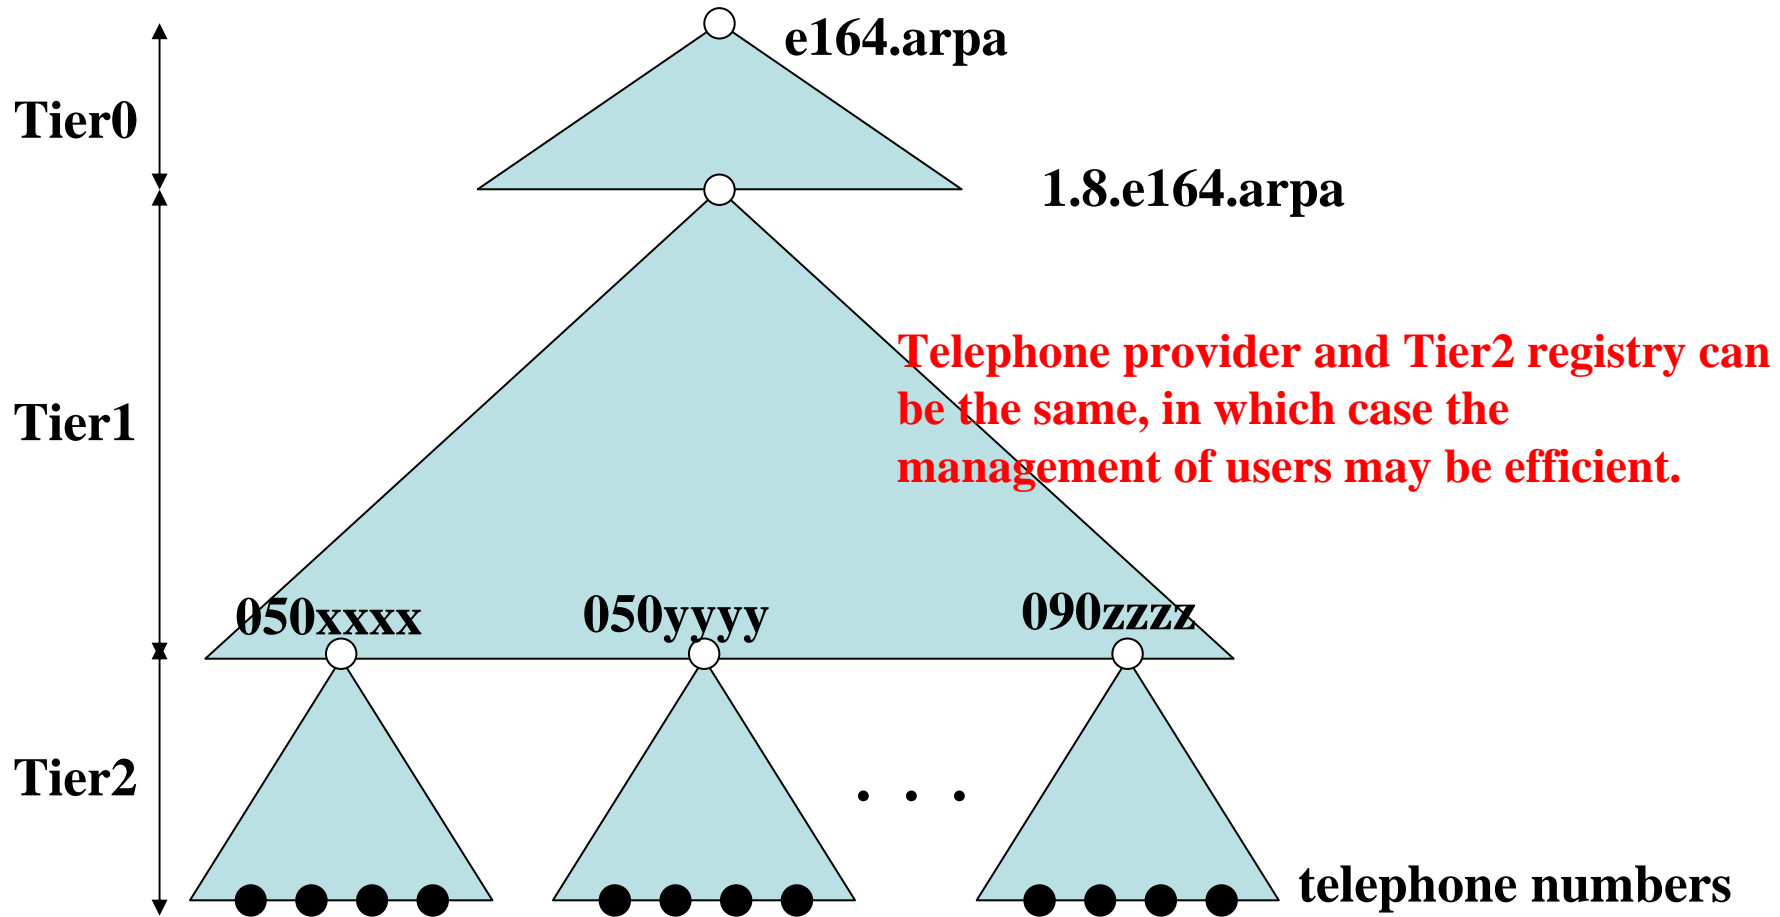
e164.arpa

Tier0

1.8.e164.arpa

Tier1

Telephone provider and Tier2 registry can be the same, in which case the management of users may be efficient.

050xxxx

050yyyy

090zzzz

Tier2

. . .

telephone numbers